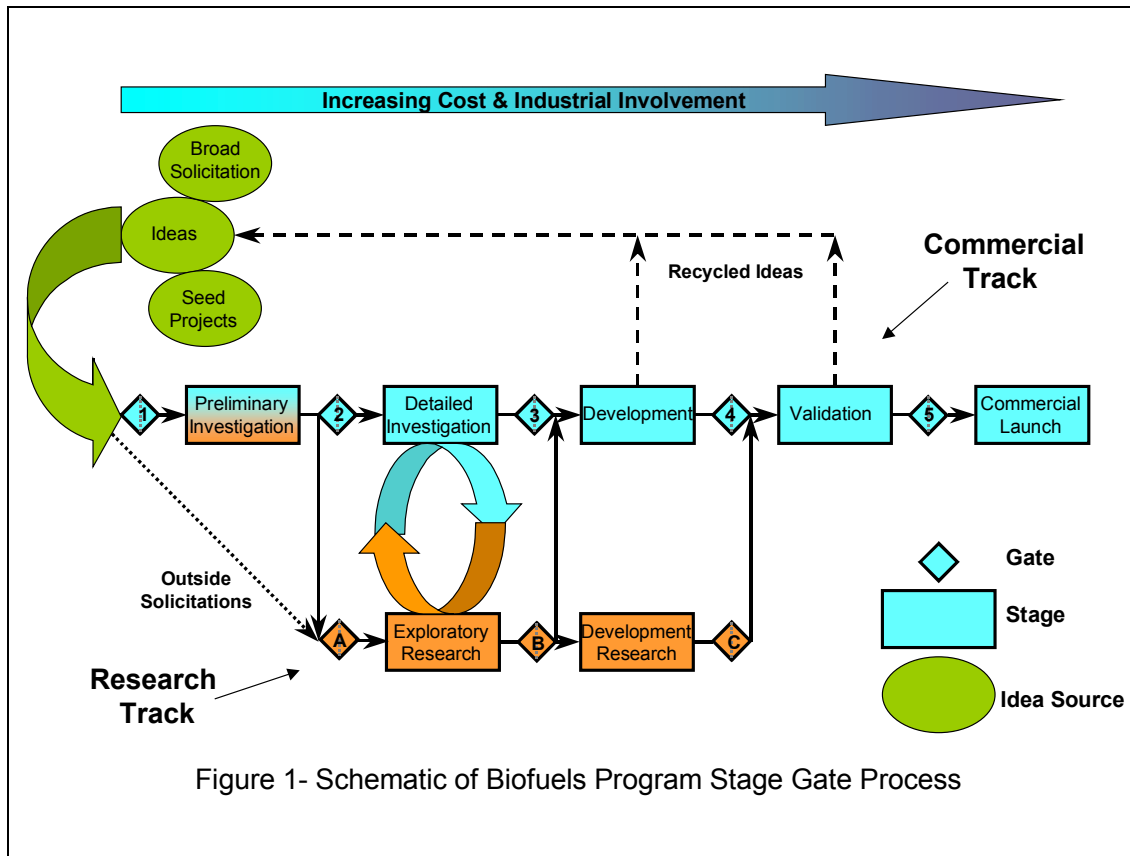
Increasing Cost & Industrial Involvement

Broad Solicitation

Ideas

Seed Projects

Recycled Ideas

Commercial Track

1

Preliminary Investigation

2

Detailed Investigation

3

Development

4

Validation

5

Commercial Launch

Outside Solicitations

A

Exploratory Research

B

Development Research

C

Gate

Stage

Idea Source

Research Track

Figure 1- Schematic of Biofuels Program Stage Gate Process